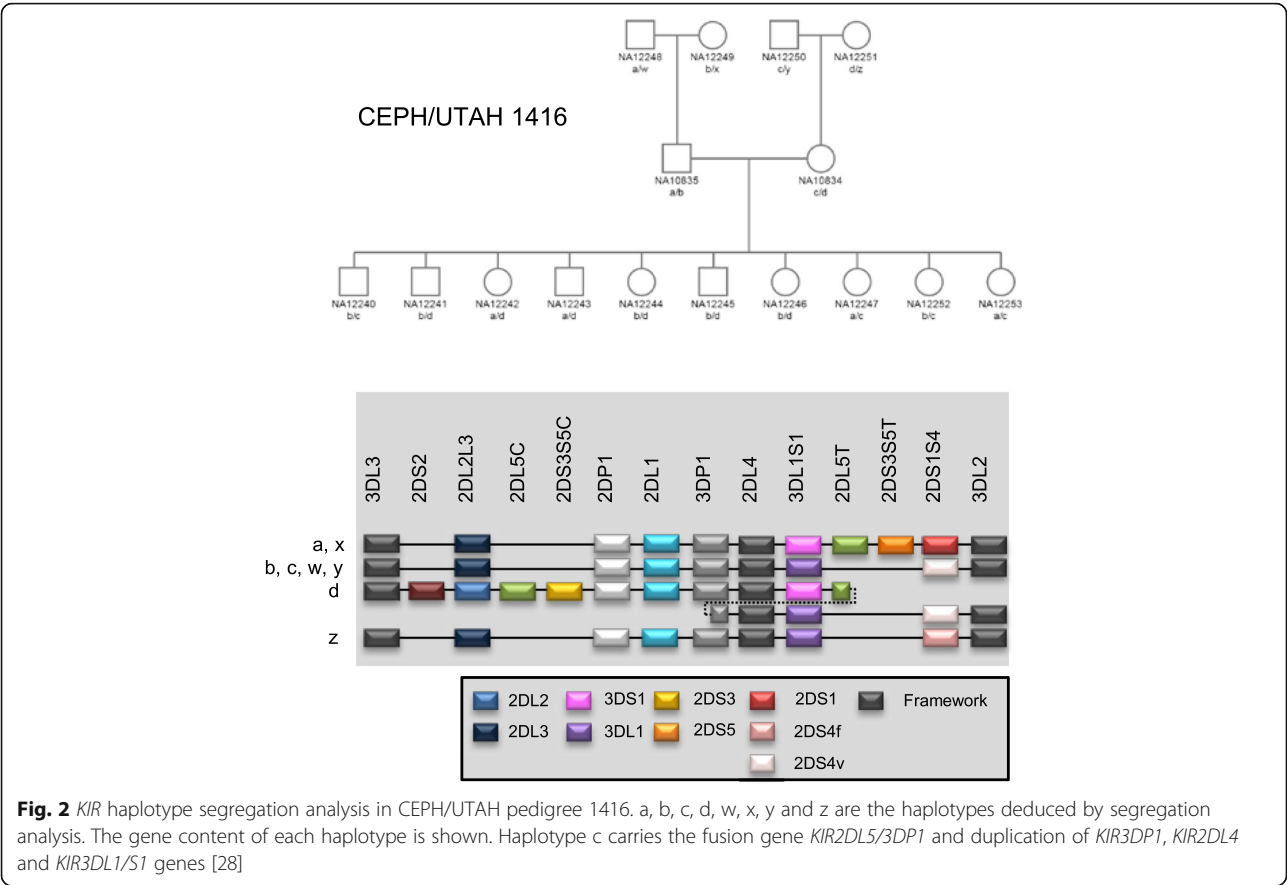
NA12248
a/w

NA12249
b/x

NA12250
c/y

NA12251
d/z

CEPH/UTAH 1416

NA10835
a/b

NA10834
c/d

NA12240
b/c

NA12241
b/d

NA12242
a/d

NA12243
a/d

NA12244
b/d

NA12245
b/d

NA12246
b/d

NA12247
a/c

NA12252
b/c

NA12253
a/c

3DL3 2DS2 2DL2L3 2DL5C 2DS3S5C 2DP1 2DL1 3DP1 2DL4 3DL1S1 2DL5T 2DS3S5T 2DS1S4 3DL2

a, x
b, c, w, y
d
z

2DL2
2DL3
3DS1
3DL1
2DS3
2DS5
2DS1
2DS4f
2DS4v
Framework

**Fig. 2** *KIR* haplotype segregation analysis in CEPH/UTAH pedigree 1416. a, b, c, d, w, x, y and z are the haplotypes deduced by segregation analysis. The gene content of each haplotype is shown. Haplotype c carries the fusion gene *KIR2DL5/3DP1* and duplication of *KIR3DP1*, *KIR2DL4* and *KIR3DL1/S1* genes [28]